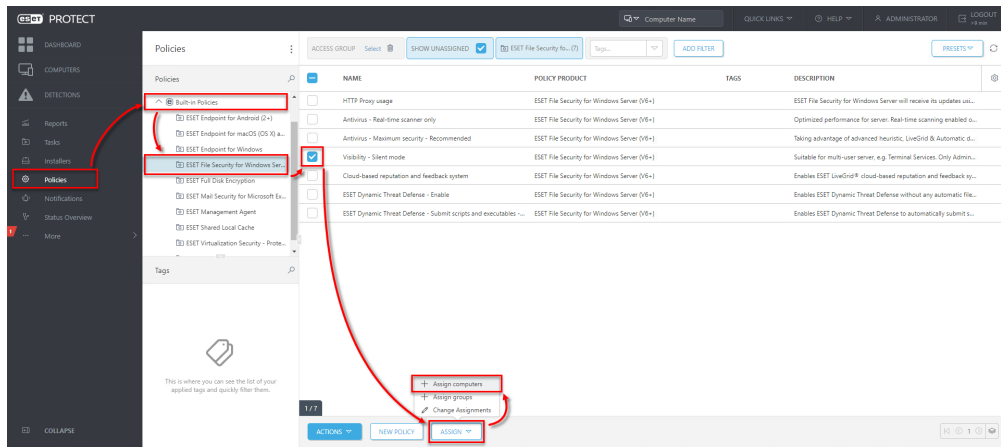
ESET PROTECT

Computer Name QUICK LINKS HELP ADMINISTRATOR LOGOUT >9 min

DASHBOARD
COMPUTERS
DETECTIONS
Reports
Tasks
Installers
Policies
Notifications
Status Overview
More
COLLAPSE

Policies

Policies
Built-in Policies
ESET Endpoint for Android (2+)
ESET Endpoint for macOS (OS X) a...
ESET Endpoint for Windows
ESET File Security for Windows Ser...
ESET Full Disk Encryption
ESET Mail Security for Microsoft Ex...
ESET Management Agent
ESET Shared Local Cache
ESET Virtualization Security - Prote...

Tags

This is where you can see the list of your applied tags and quickly filter them.

ACCESS GROUP Select SHOW UNASSIGNED ESET File Security fo... (?) Tags... ADD FILTER PRESETS

| | NAME | POLICY PRODUCT | TAGS | DESCRIPTION |
|---|---|---|---|---|
| | HTTP Proxy usage | ESET File Security for Windows Server (V6+) | | ESET File Security for Windows Server will receive its updates usi... |
| | Antivirus - Real-time scanner only | ESET File Security for Windows Server (V6+) | | Optimized performance for server. Real-time scanning enabled o... |
| | Antivirus - Maximum security - Recommended | ESET File Security for Windows Server (V6+) | | Taking advantage of advanced heuristic, LiveGrid & Automatic d... |
| ✓ | Visibility - Silent mode | ESET File Security for Windows Server (V6+) | | Suitable for multi-user server. e.g. Terminal Services. Only Admin... |
| | Cloud-based reputation and feedback system | ESET File Security for Windows Server (V6+) | | Enables ESET LiveGrid® cloud-based reputation and feedback sy... |
| | ESET Dynamic Threat Defense - Enable | ESET File Security for Windows Server (V6+) | | Enables ESET Dynamic Threat Defense without any automatic file... |
| | ESET Dynamic Threat Defense - Submit scripts and executables -... | ESET File Security for Windows Server (V6+) | | Enables ESET Dynamic Threat Defense to automatically submit s... |

1/7

+ Assign computers
+ Assign groups
Change Assignments

ACTIONS NEW POLICY ASSIGN

1